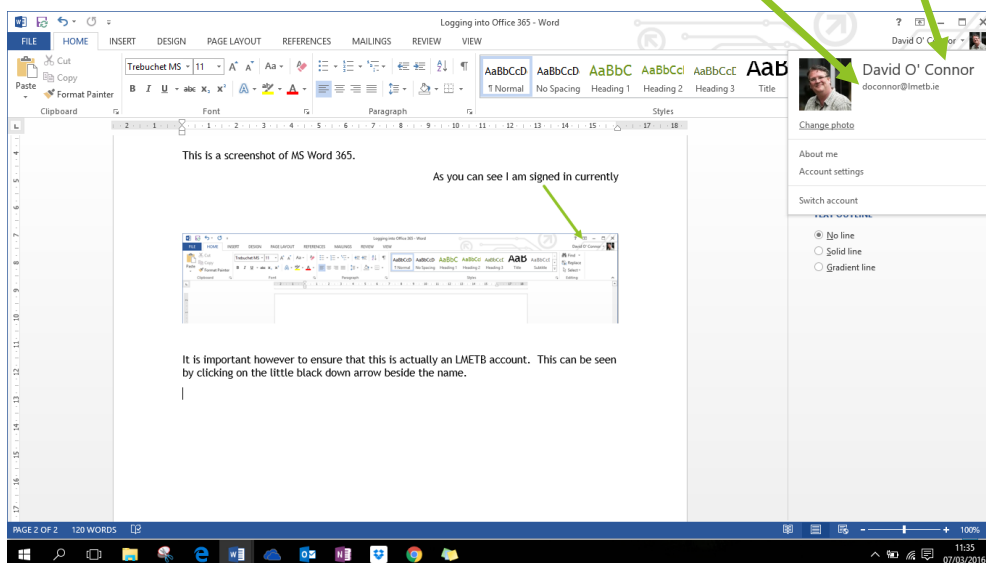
Logging into Office 365 - Word

FILE HOME INSERT DESIGN PAGE LAYOUT REFERENCES MAILINGS REVIEW VIEW

David O' C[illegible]or

Cut
Copy
Paste
Format Painter
Clipboard

Trebuchet MS 11
Font

Paragraph

AaBbCcD ¶ Normal
AaBbCcD No Spacing
AaBbC Heading 1
AaBbCcl Heading 2
AaBbCcI Heading 3
AaB Title
Styles

David O' Connor
doconnor@lmetb.ie
Change photo
About me
Account settings
Switch account

No line
Solid line
Gradient line

This is a screenshot of MS Word 365.

As you can see I am signed in currently

It is important however to ensure that this is actually an LMETB account. This can be seen by clicking on the little black down arrow beside the name.

PAGE 2 OF 2 120 WORDS

100%

11:35
07/03/2016